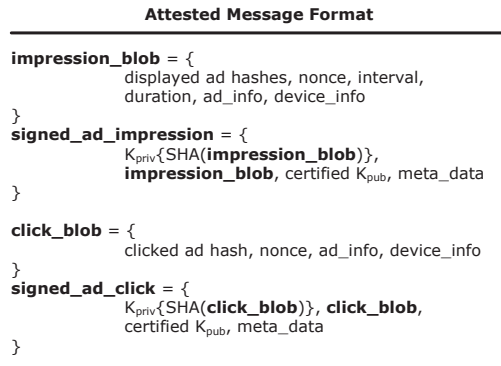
Attested Message Format

impression_blob = {
displayed ad hashes, nonce, interval, duration, ad_info, device_info
}
signed_ad_impression = {
$K_{priv}$\{SHA(impression_blob)\}, impression_blob, certified $K_{pub}$, meta_data
}

click_blob = {
clicked ad hash, nonce, ad_info, device_info
}
signed_ad_click = {
$K_{priv}$\{SHA(click_blob)\}, click_blob, certified $K_{pub}$, meta_data
}